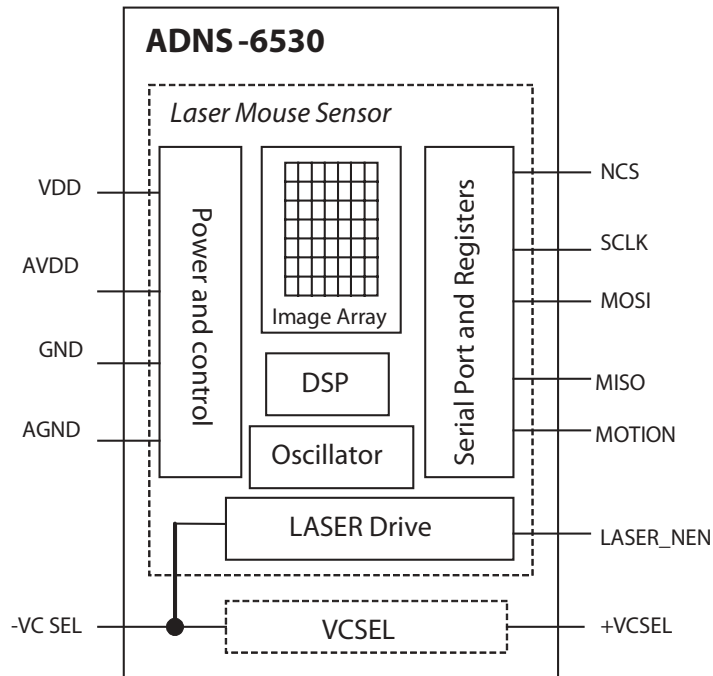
ADNS-6530

Laser Mouse Sensor

VDD

AVDD

GND

AGND

Power and control

Image Array

DSP

Oscillator

Serial Port and Registers

NCS

SCLK

MOSI

MISO

MOTION

LASER Drive

LASER_NEN

-VC SEL

VCSEL

+VCSEL